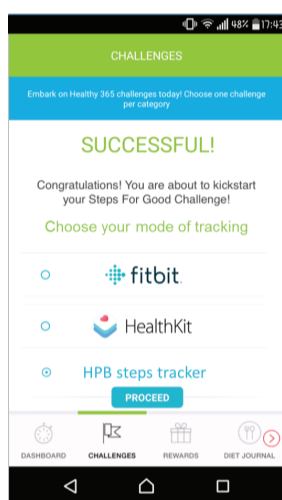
48% 17:43

CHALLENGES

Embark on Healthy 365 challenges today! Choose one challenge per category

SUCCESSFUL!

Congratulations! You are about to kickstart your Steps For Good Challenge!

Choose your mode of tracking

fitbit.

HealthKit

HPB steps tracker

PROCEED

DASHBOARD CHALLENGES REWARDS DIET JOURNAL